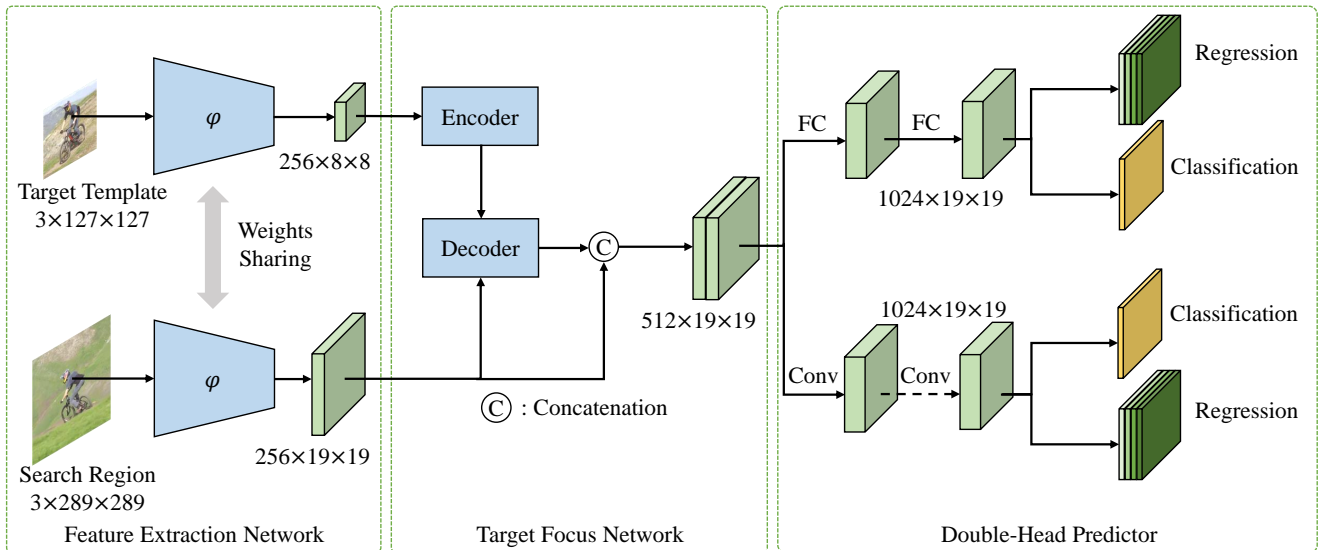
$\varphi$

256×8×8

Target Template
3×127×127

Weights Sharing

$\varphi$

256×19×19

Search Region
3×289×289

Feature Extraction Network

Encoder

Decoder

C

512×19×19

C : Concatenation

Target Focus Network

FC

FC

1024×19×19

Regression

Classification

1024×19×19

Conv

Conv

Classification

Regression

Double-Head Predictor